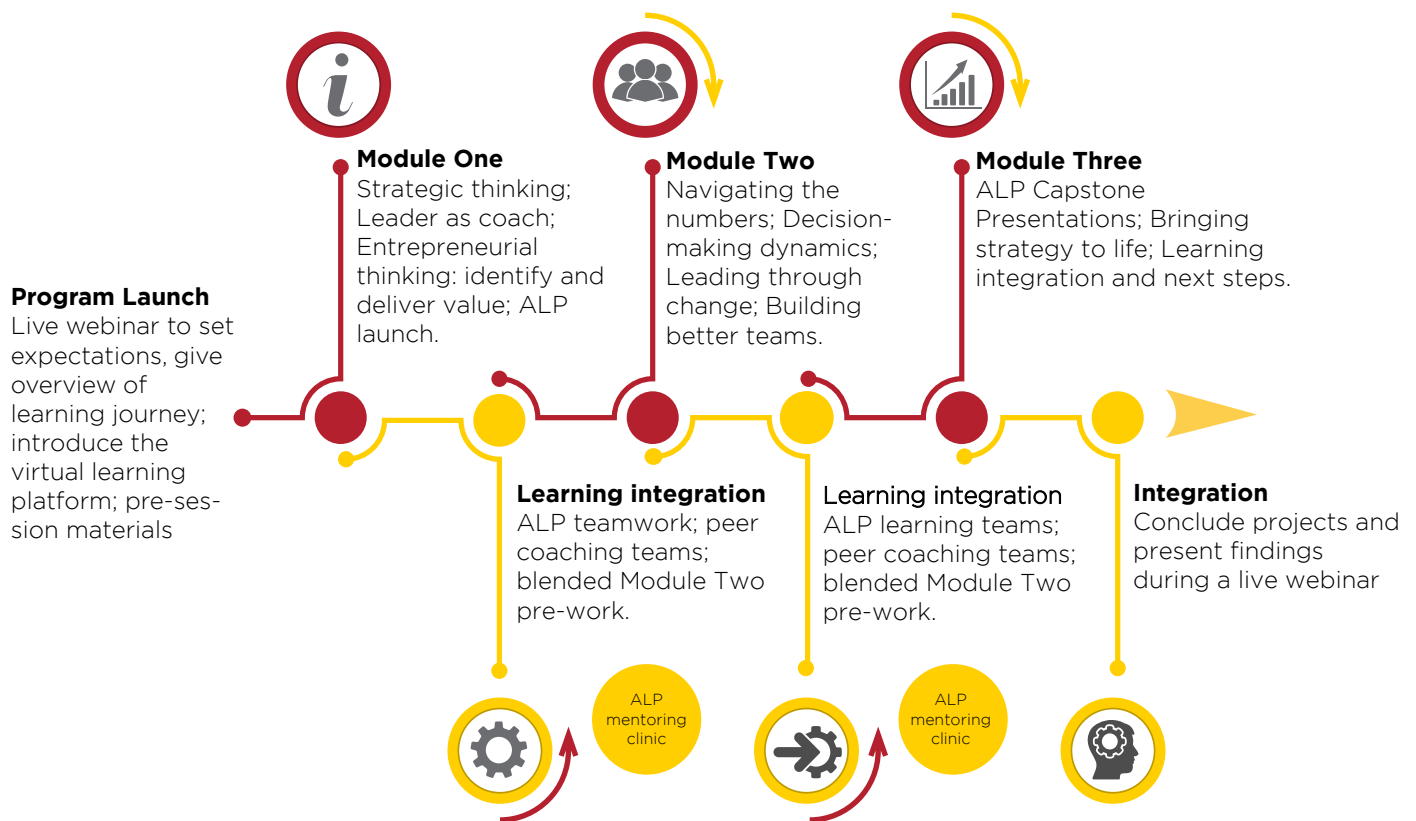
Program Launch
Live webinar to set expectations, give overview of learning journey; introduce the virtual learning platform; pre-session materials

Module One
Strategic thinking; Leader as coach; Entrepreneurial thinking: identify and deliver value; ALP launch.

Learning integration
ALP teamwork; peer coaching teams; blended Module Two pre-work.

ALP mentoring clinic

Module Two
Navigating the numbers; Decision-making dynamics; Leading through change; Building better teams.

Learning integration
ALP learning teams; peer coaching teams; blended Module Two pre-work.

ALP mentoring clinic

Module Three
ALP Capstone Presentations; Bringing strategy to life; Learning integration and next steps.

Integration
Conclude projects and present findings during a live webinar